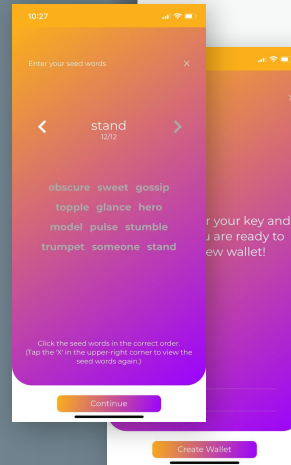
10:27

Enter your seed words

×

stand
12/12

obscure sweet gossip
topple glance hero
model pulse stumble
trumpet someone stand

Click the seed words in the correct order. (Tap the 'X' in the upper-right corner to view the seed words again.)

Continue

r your key and
u are ready to
ew wallet!

Create Wallet